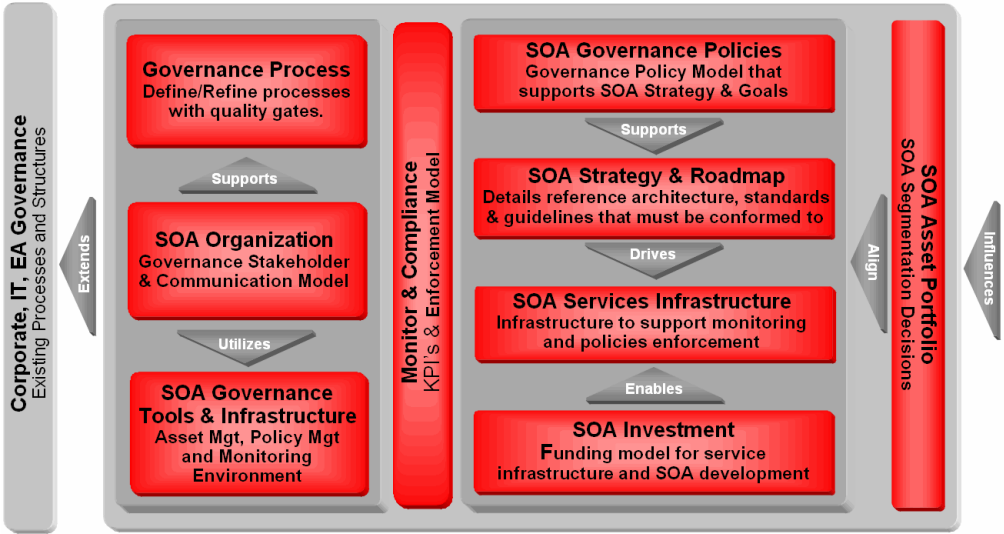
Corporate, IT, EA Governance
Existing Processes and Structures

Extends

Governance Process
Define/Refine processes with quality gates.

Supports

SOA Organization
Governance Stakeholder & Communication Model

Utilizes

SOA Governance Tools & Infrastructure
Asset Mgt, Policy Mgt and Monitoring Environment

Monitor & Compliance
KPI's & Enforcement Model

SOA Governance Policies
Governance Policy Model that supports SOA Strategy & Goals

Supports

SOA Strategy & Roadmap
Details reference architecture, standards & guidelines that must be conformed to

Drives

SOA Services Infrastructure
Infrastructure to support monitoring and policies enforcement

Enables

SOA Investment
Funding model for service infrastructure and SOA development

Align

SOA Asset Portfolio
SOA Segmentation Decisions

Influences